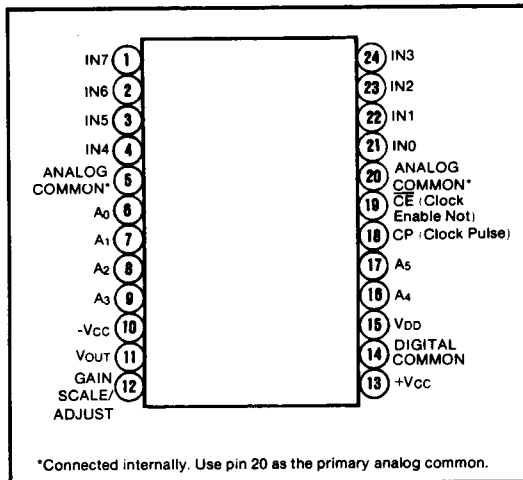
IN7 1
IN6 2
IN5 3
IN4 4
ANALOG COMMON* 5
$A_0$ 6
$A_1$ 7
$A_2$ 8
$A_3$ 9
$-V_{CC}$ 10
$V_{OUT}$ 11
GAIN SCALE/ ADJUST 12

24 IN3
23 IN2
22 IN1
21 IN0
20 ANALOG COMMON*
19 $\overline{CE}$ (Clock Enable Not)
18 CP (Clock Pulse)
17 $A_5$
16 $A_4$
15 $V_{DD}$
14 DIGITAL COMMON
13 $+V_{CC}$

*Connected internally. Use pin 20 as the primary analog common.